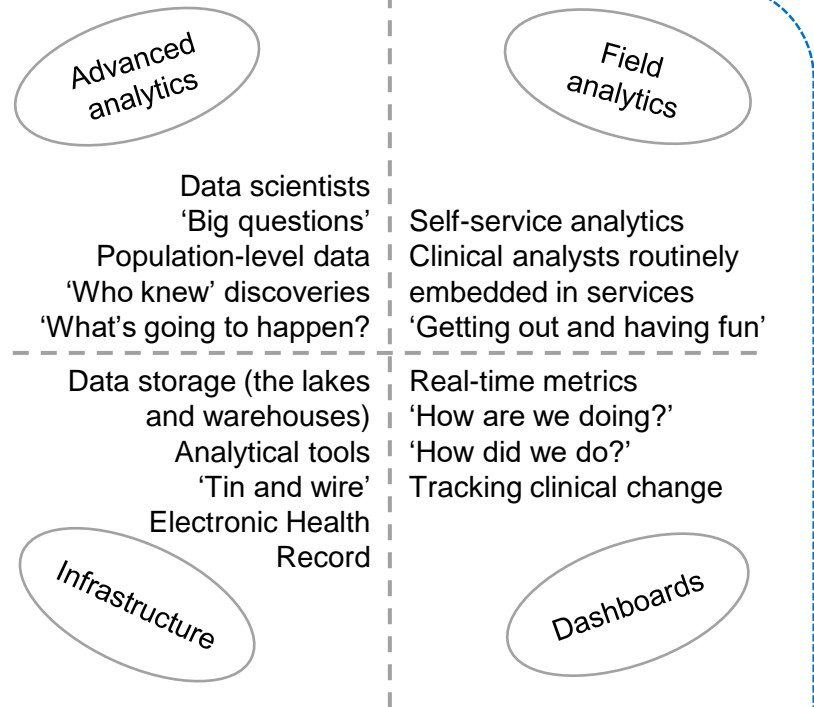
Advanced analytics

Field analytics

Data scientists
'Big questions'
Population-level data
'Who knew' discoveries
'What's going to happen?

Self-service analytics
Clinical analysts routinely embedded in services
'Getting out and having fun'

Data storage (the lakes and warehouses)
Analytical tools
'Tin and wire'
Electronic Health Record

Real-time metrics
'How are we doing?'
'How did we do?'
Tracking clinical change

Infrastructure

Dashboards